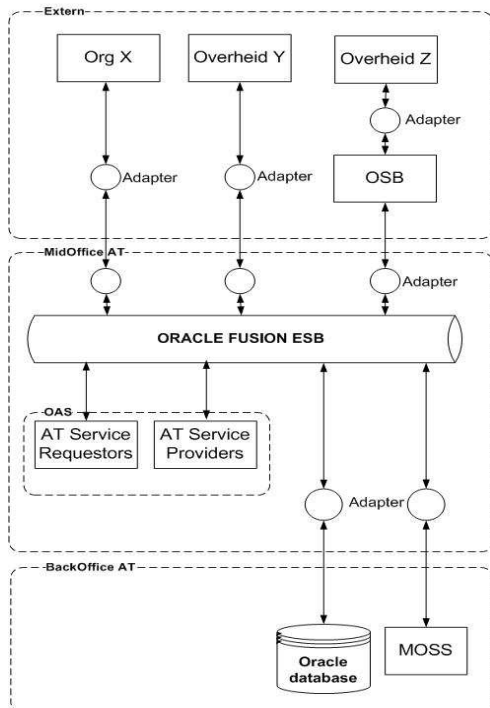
Extern

Org X

Overheid Y

Overheid Z

Adapter

Adapter

Adapter

OSB

MidOffice AT

Adapter

ORACLE FUSION ESB

OAS

AT Service Requestors

AT Service Providers

Adapter

BackOffice AT

Oracle database

MOSS